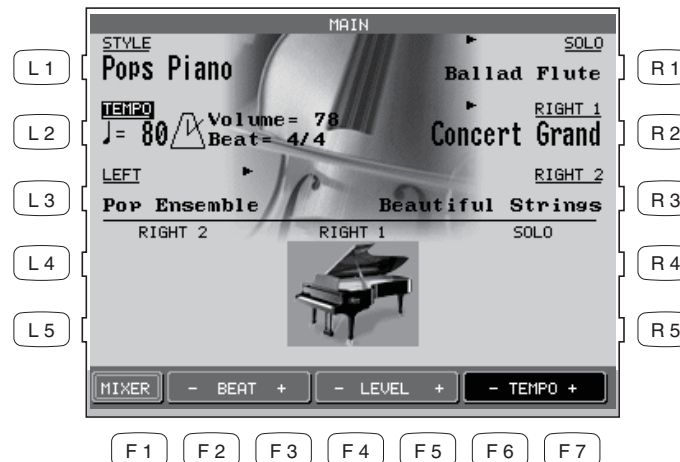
MAIN

L 1
L 2
L 3
L 4
L 5

STYLE
Pops Piano

TEMPO
♩= 80 Volume= 78
Beat= 4/4

LEFT
Pop Ensemble

SOLO
Ballad Flute

RIGHT 1
Concert Grand

RIGHT 2
Beautiful Strings

RIGHT 2 RIGHT 1 SOLO

R 1
R 2
R 3
R 4
R 5

MIXER
- BEAT +
- LEVEL +
- TEMPO +

F 1 F 2 F 3 F 4 F 5 F 6 F 7